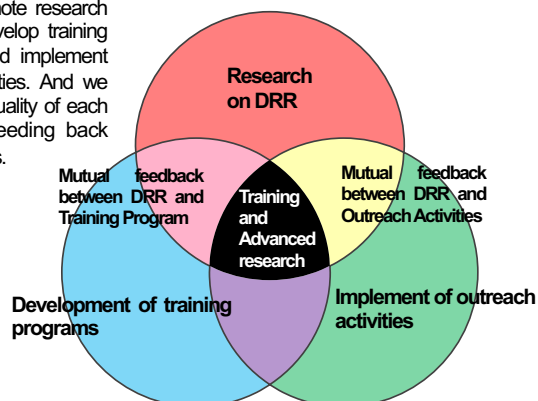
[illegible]mote research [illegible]velop training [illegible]d implement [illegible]ties. And we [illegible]uality of each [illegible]eeding back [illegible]s.

Research on DRR

Mutual feedback between DRR and Training Program

Training and Advanced research

Mutual feedback between DRR and Outreach Activities

Development of training programs

Implement of outreach activities